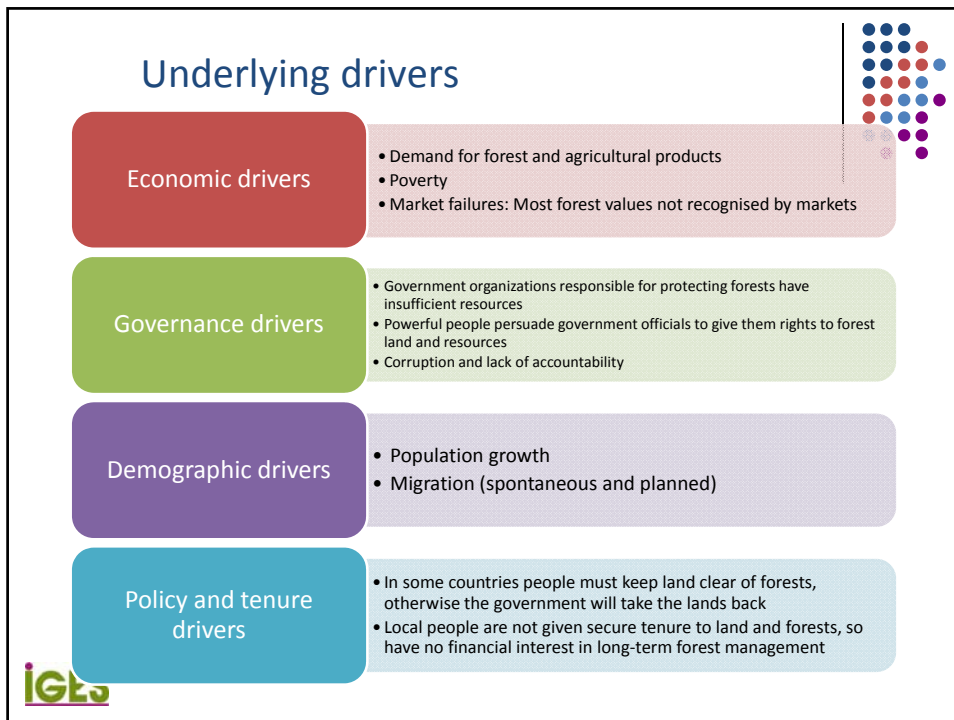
Underlying drivers

Economic drivers

• Demand for forest and agricultural products
• Poverty
• Market failures: Most forest values not recognised by markets

Governance drivers

• Government organizations responsible for protecting forests have insufficient resources
• Powerful people persuade government officials to give them rights to forest land and resources
• Corruption and lack of accountability

Demographic drivers

• Population growth
• Migration (spontaneous and planned)

Policy and tenure drivers

• In some countries people must keep land clear of forests, otherwise the government will take the lands back
• Local people are not given secure tenure to land and forests, so have no financial interest in long-term forest management

IGES